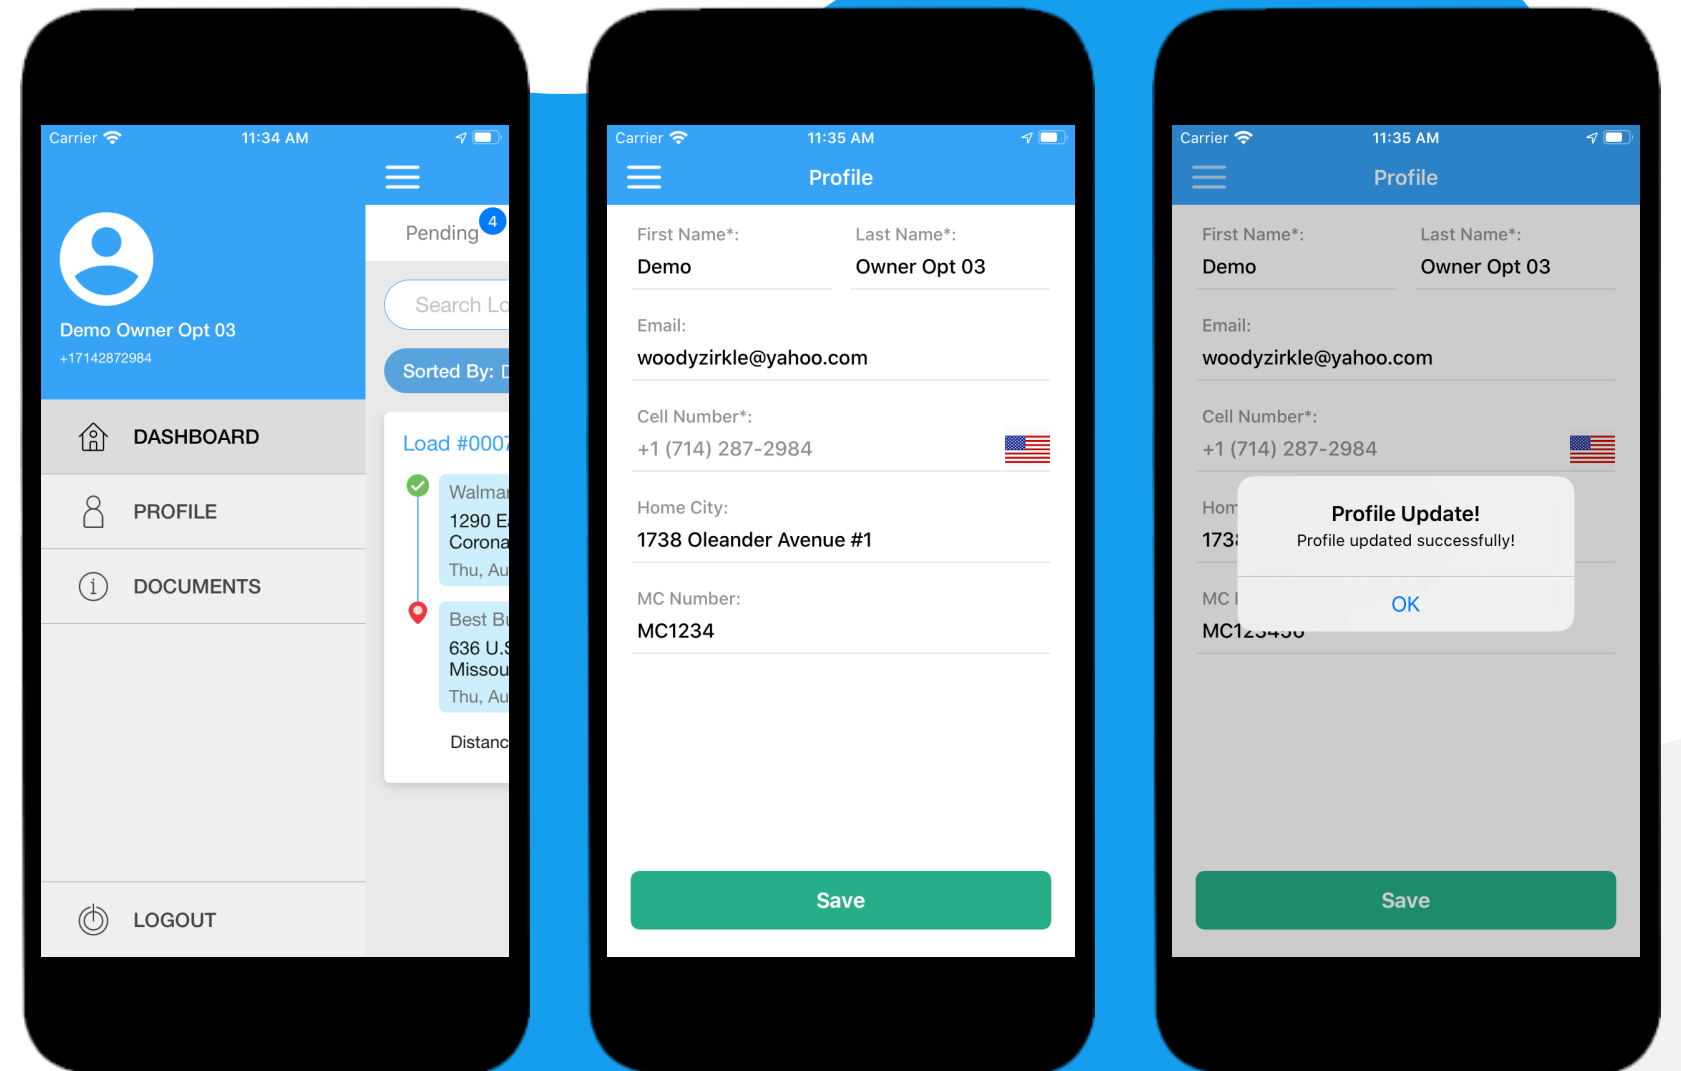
Carrier 11:34 AM

Pending 4

Demo Owner Opt 03
+17142872984

Search Lo

Sorted By: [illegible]

DASHBOARD

Load #0007

PROFILE

Walmar
1290 E
Corona
Thu, Au

DOCUMENTS

Best Bu
636 U.S
Missou
Thu, Au

Distanc

LOGOUT

Carrier 11:35 AM

Profile

First Name*:
Demo

Last Name*:
Owner Opt 03

Email:
woodyzirkle@yahoo.com

Cell Number*:
+1 (714) 287-2984

Home City:
1738 Oleander Avenue #1

MC Number:
MC1234

Save

Carrier 11:35 AM

Profile

First Name*:
Demo

Last Name*:
Owner Opt 03

Email:
woodyzirkle@yahoo.com

Cell Number*:
+1 (714) 287-2984

Hom
173

Profile Update!
Profile updated successfully!

OK

MC I
MC1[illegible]

Save